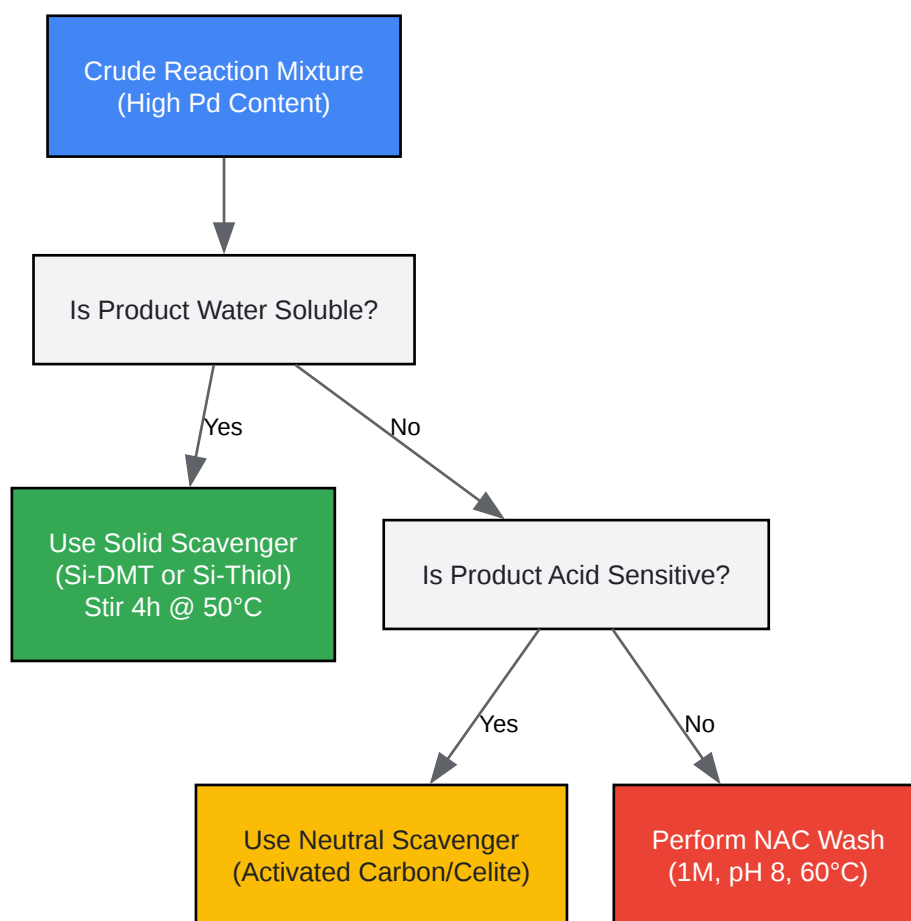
Crude Reaction Mixture
(High Pd Content)

Is Product Water Soluble?

Yes

No

Use Solid Scavenger
(Si-DMT or Si-Thiol)
Stir 4h @ 50°C

Is Product Acid Sensitive?

Yes

No

Use Neutral Scavenger
(Activated Carbon/Celite)

Perform NAC Wash
(1M, pH 8, 60°C)